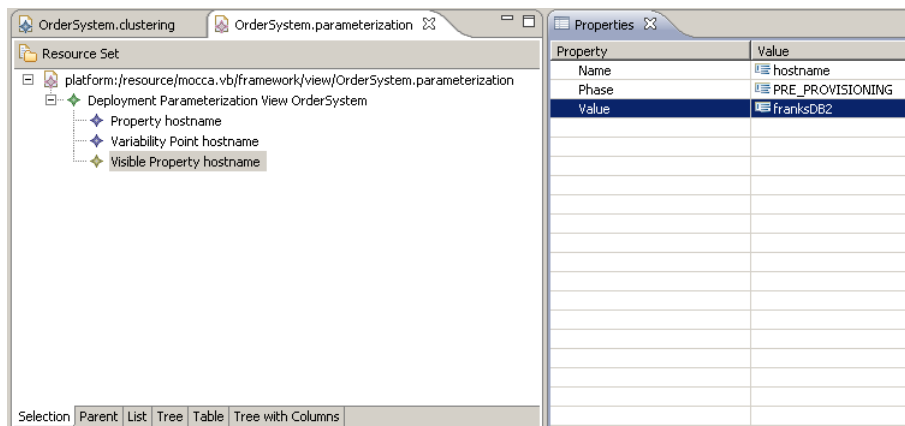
OrderSystem.clustering
OrderSystem.parameterization ☒

Resource Set

platform:/resource/mocca.vb/framework/view/OrderSystem.parameterization
Deployment Parameterization View OrderSystem
Property hostname
Variability Point hostname
Visible Property hostname

Selection | Parent | List | Tree | Table | Tree with Columns

Properties ☒

| Property | Value |
|---|---|
| Name | hostname |
| Phase | PRE_PROVISIONING |
| Value | franksDB2 |